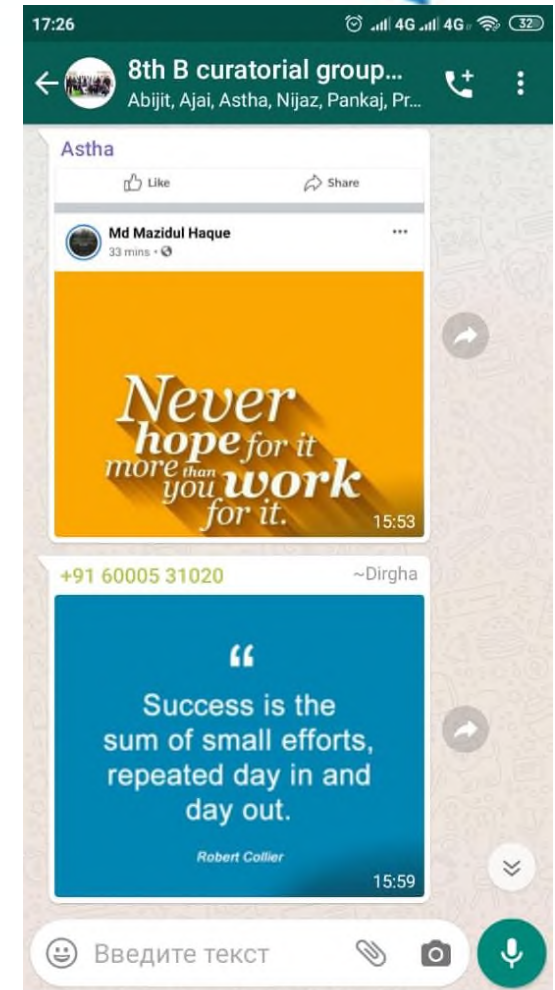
17:26 4G 4G 32

8th B curatorial group...
Abijit, Ajai, Astha, Nijaz, Pankaj, Pr...

Astha

Like Share

Md Mazidul Haque
33 mins ·

Never hope for it more than you work for it.

15:53

+91 60005 31020 ~Dirgha

"

Success is the sum of small efforts, repeated day in and day out.

Robert Collier

15:59

Введите текст